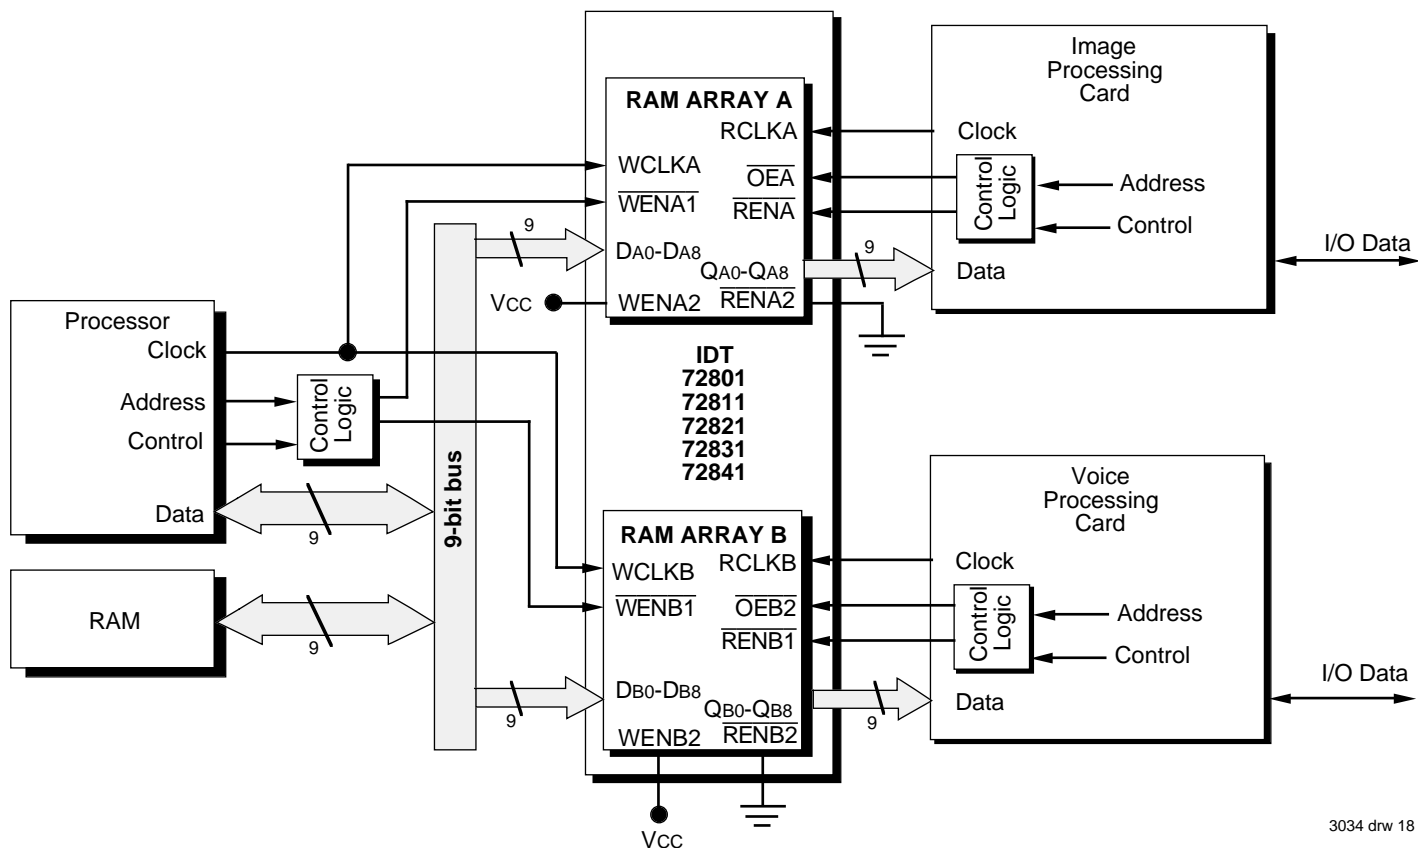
Image Processing Card

RAM ARRAY A

RCLKA

Clock

WCLKA

$\overline{OEA}$

Control Logic

Address

$\overline{WENA1}$

$\overline{RENA}$

Control

9

$D_{A0}$-$D_{A8}$

9

I/O Data

$Q_{A0}$-$Q_{A8}$

Data

VCC

WENA2

$\overline{RENA2}$

Processor

Clock

IDT
72801
72811
72821
72831
72841

Address

Control Logic

Control

Voice Processing Card

Data

9

9-bit bus

RAM ARRAY B

RCLKB

Clock

WCLKB

$\overline{WENB1}$

$\overline{OEB2}$

Control Logic

Address

RAM

9

$\overline{RENB1}$

Control

I/O Data

$D_{B0}$-$D_{B8}$

$Q_{B0}$-$Q_{B8}$

Data

9

9

WENB2

$\overline{RENB2}$

VCC

3034 drw 18